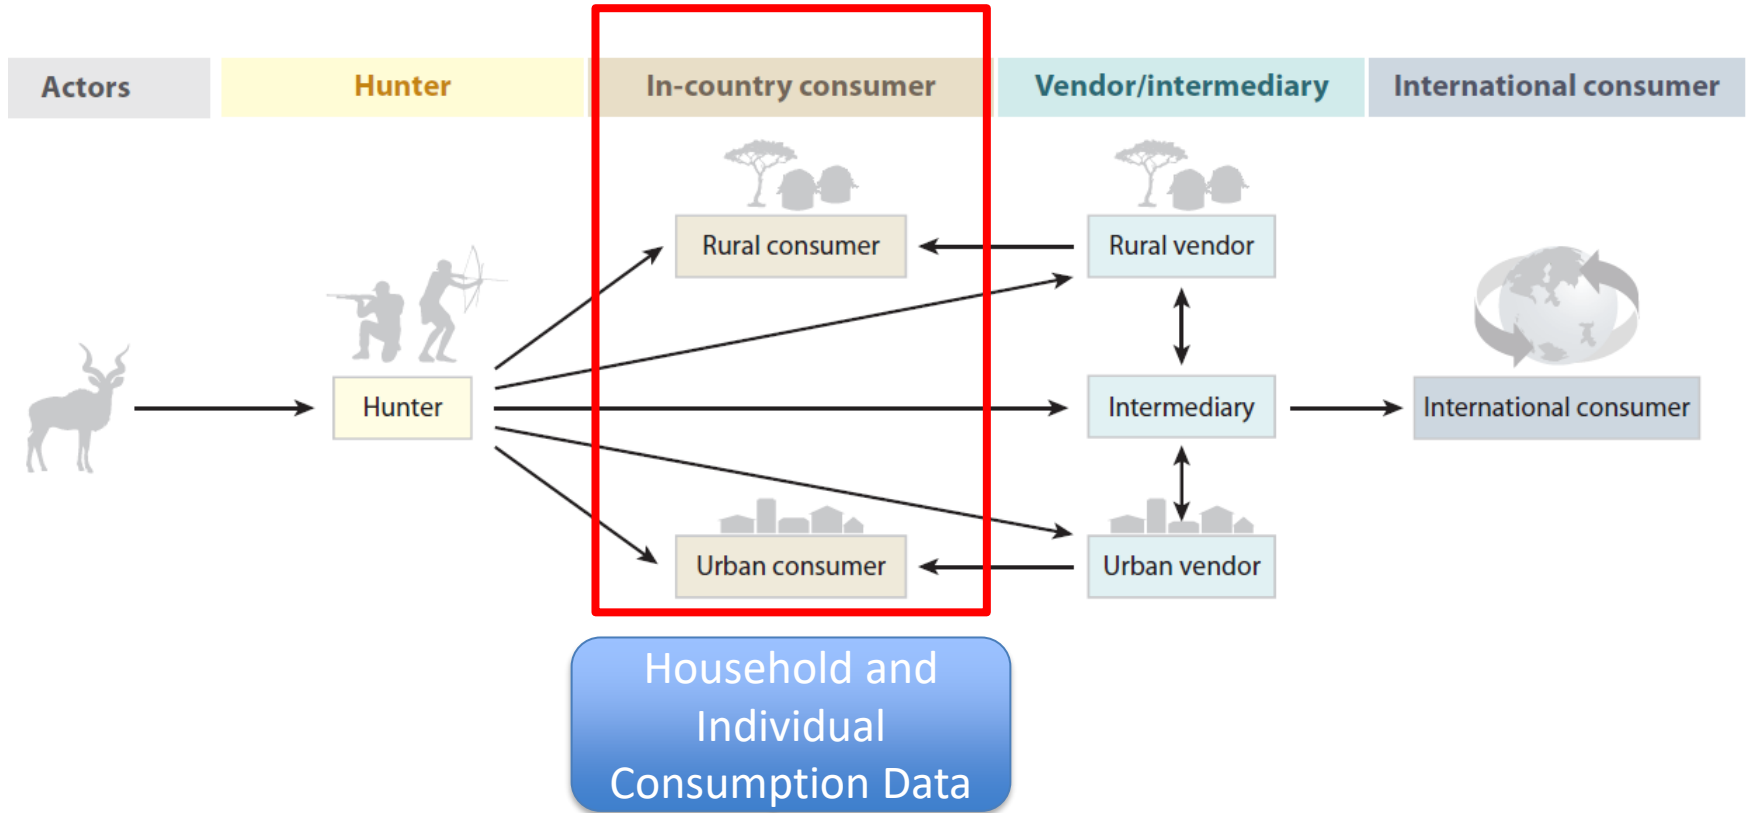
Actors

Hunter

In-country consumer

Vendor/intermediary

International consumer

Rural consumer

Rural vendor

Hunter

Intermediary

International consumer

Urban consumer

Urban vendor

Household and Individual Consumption Data